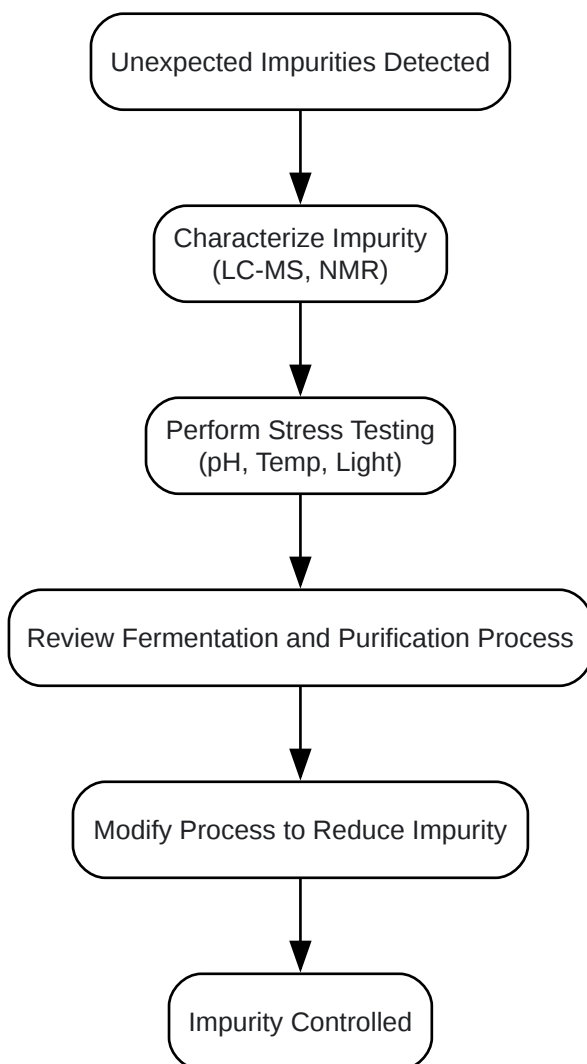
Unexpected Impurities Detected

Characterize Impurity
(LC-MS, NMR)

Perform Stress Testing
(pH, Temp, Light)

Review Fermentation and Purification Process

Modify Process to Reduce Impurity

Impurity Controlled